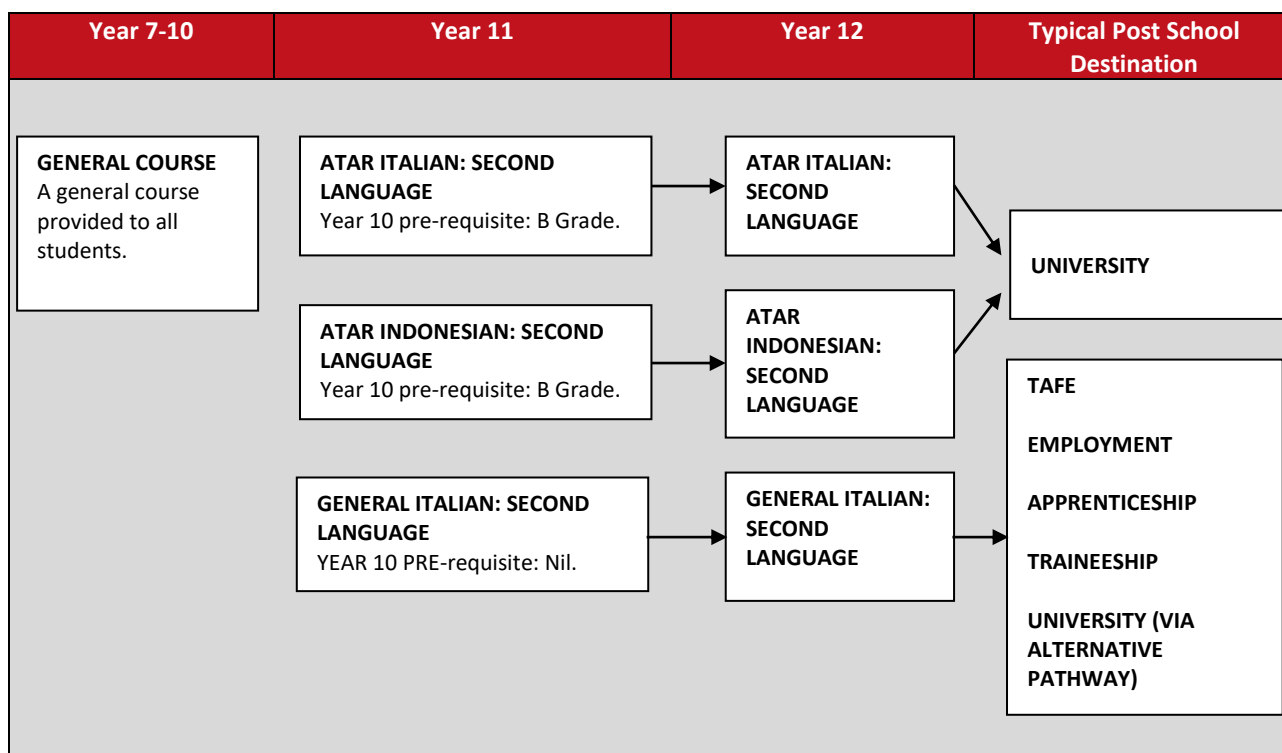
| Year 7-10 | Year 11 | Year 12 | Typical Post School Destination |
|---|---|---|---|

**GENERAL COURSE**
A general course provided to all students.

**ATAR ITALIAN: SECOND LANGUAGE**
Year 10 pre-requisite: B Grade.

**ATAR ITALIAN: SECOND LANGUAGE**

**UNIVERSITY**

**ATAR INDONESIAN: SECOND LANGUAGE**
Year 10 pre-requisite: B Grade.

**ATAR INDONESIAN: SECOND LANGUAGE**

**TAFE**

**EMPLOYMENT**

**GENERAL ITALIAN: SECOND LANGUAGE**
YEAR 10 PRE-requisite: Nil.

**GENERAL ITALIAN: SECOND LANGUAGE**

**APPRENTICESHIP**

**TRAINEESHIP**

**UNIVERSITY (VIA ALTERNATIVE PATHWAY)**